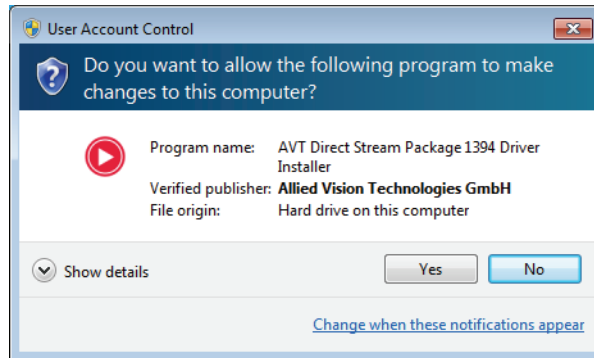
User Account Control

Do you want to allow the following program to make changes to this computer?

| | |
|---|---|
| Program name: | AVT Direct Stream Package 1394 Driver Installer |
| Verified publisher: | **Allied Vision Technologies GmbH** |
| File origin: | Hard drive on this computer |

Show details

Yes

No

Change when these notifications appear